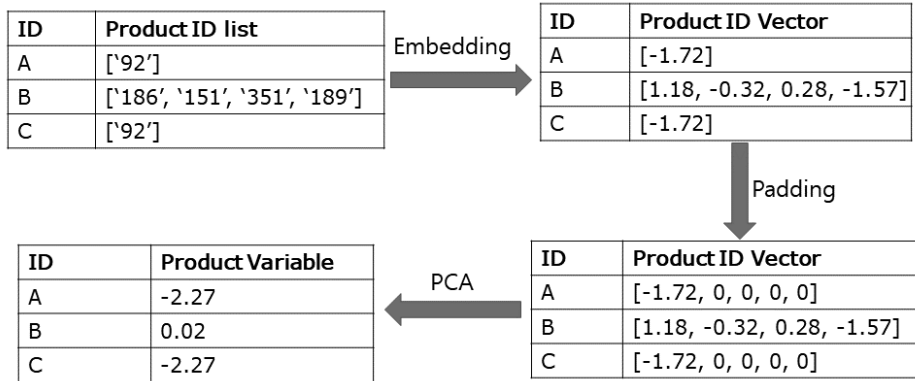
| ID | Product ID list |
|---|---|
| A | ['92'] |
| B | ['186', '151', '351', '189'] |
| C | ['92'] |

Embedding

| ID | Product ID Vector |
|---|---|
| A | [-1.72] |
| B | [1.18, -0.32, 0.28, -1.57] |
| C | [-1.72] |

Padding

| ID | Product ID Vector |
|---|---|
| A | [-1.72, 0, 0, 0, 0] |
| B | [1.18, -0.32, 0.28, -1.57] |
| C | [-1.72, 0, 0, 0, 0] |

PCA

| ID | Product Variable |
|---|---|
| A | -2.27 |
| B | 0.02 |
| C | -2.27 |